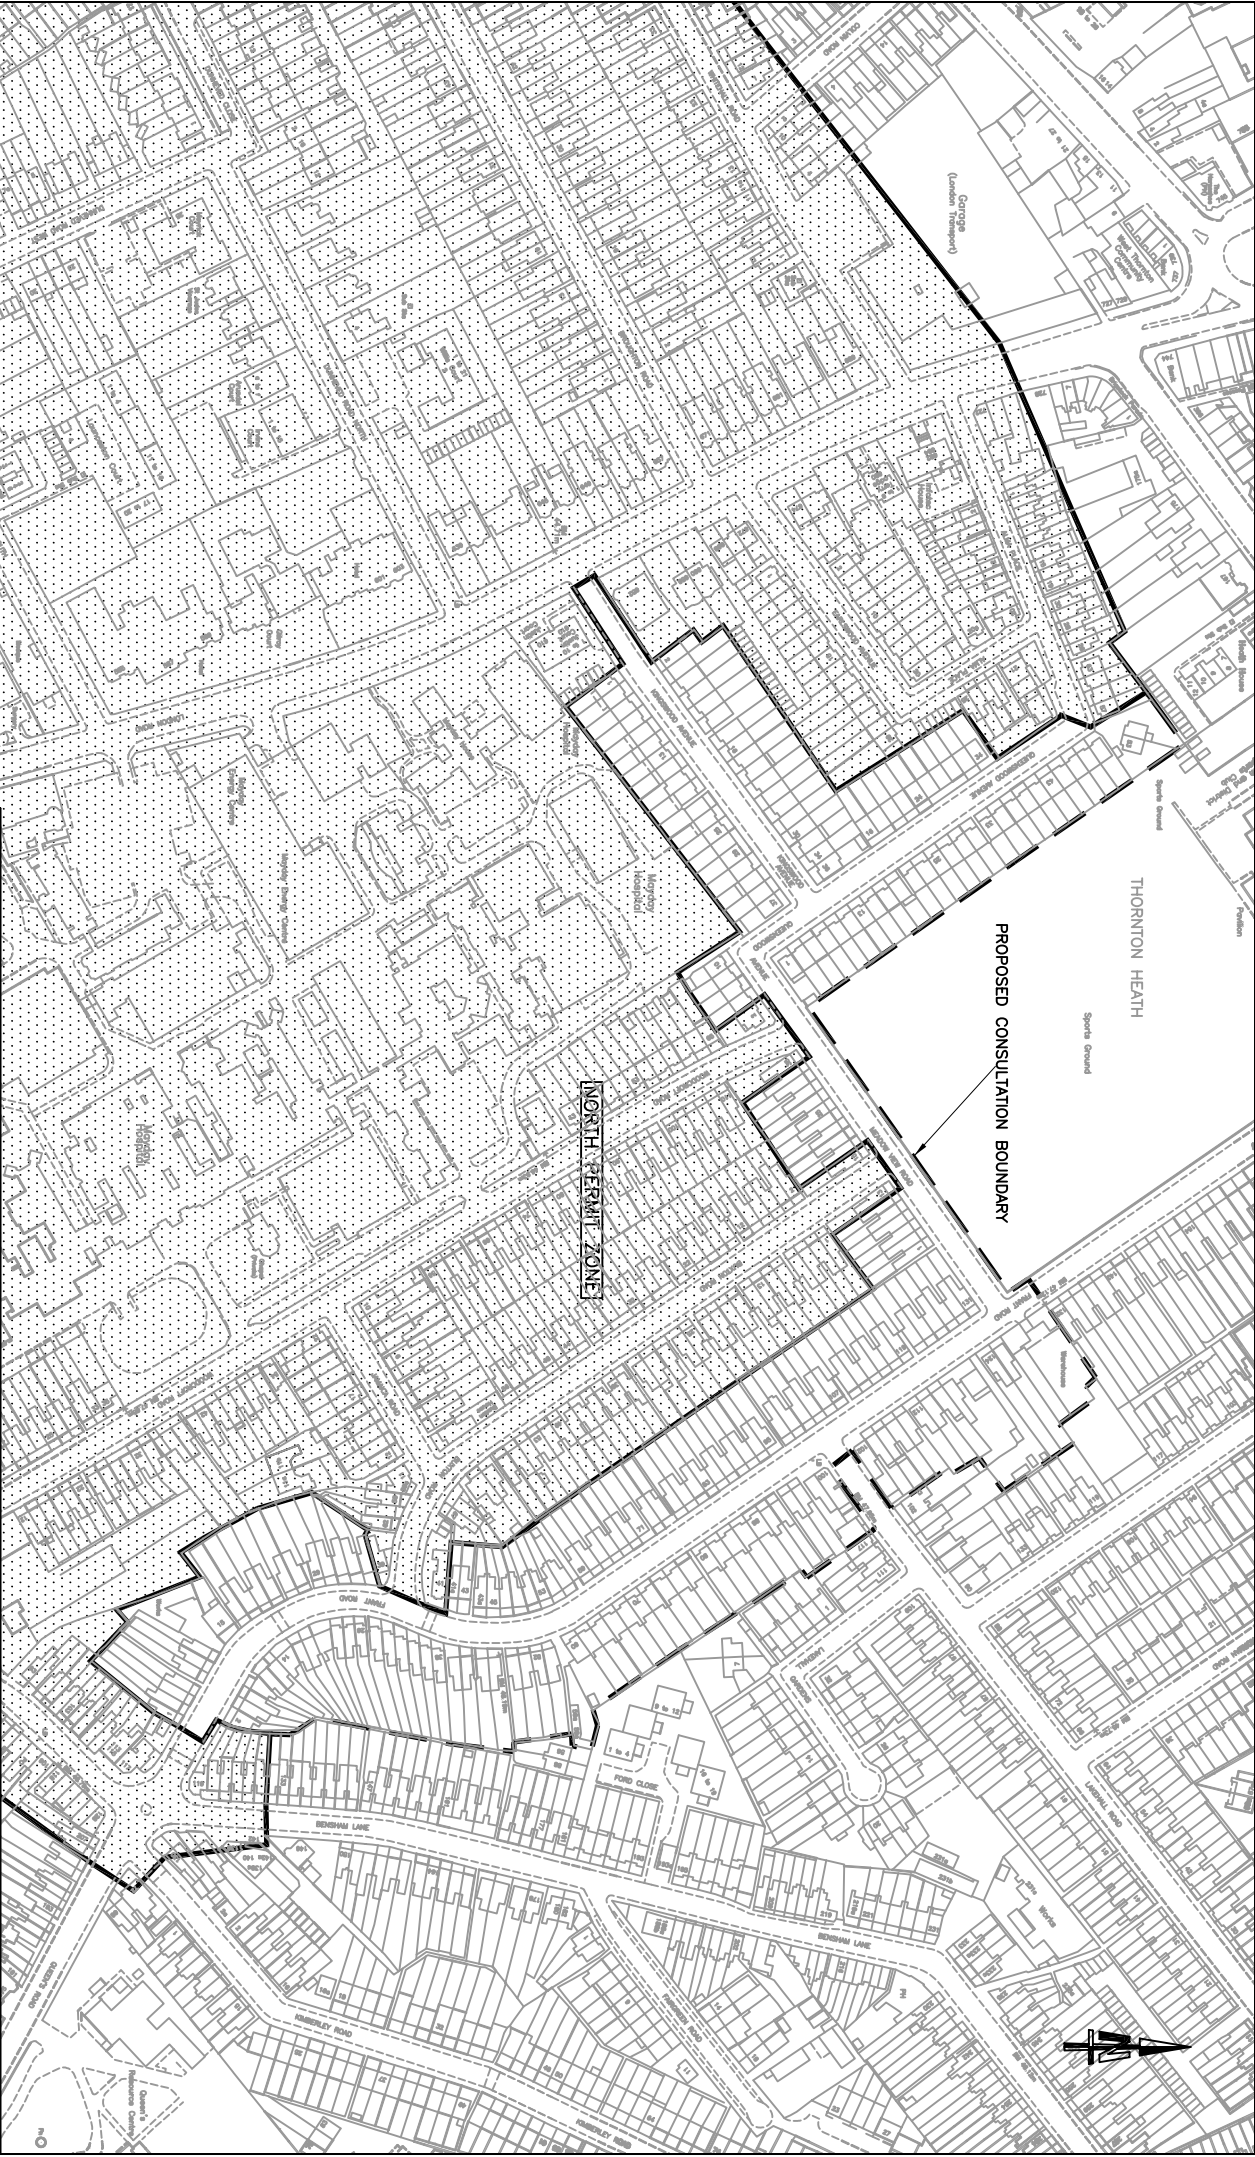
PROPOSED CONSULTATION BOUNDARY

THORNTON HEATH

Sports Ground

Pavilion

Sports Ground

NORTH PERMIT ZONE

Mayday Hospital

Garage (London Transport)

FRANT ROAD

BENSHAM LANE

KIMBERLEY ROAD

FORD CLOSE

LANGDALE ROAD

QUEENSWOOD AVENUE

Warehouse

Works

Queen's Resource Centre